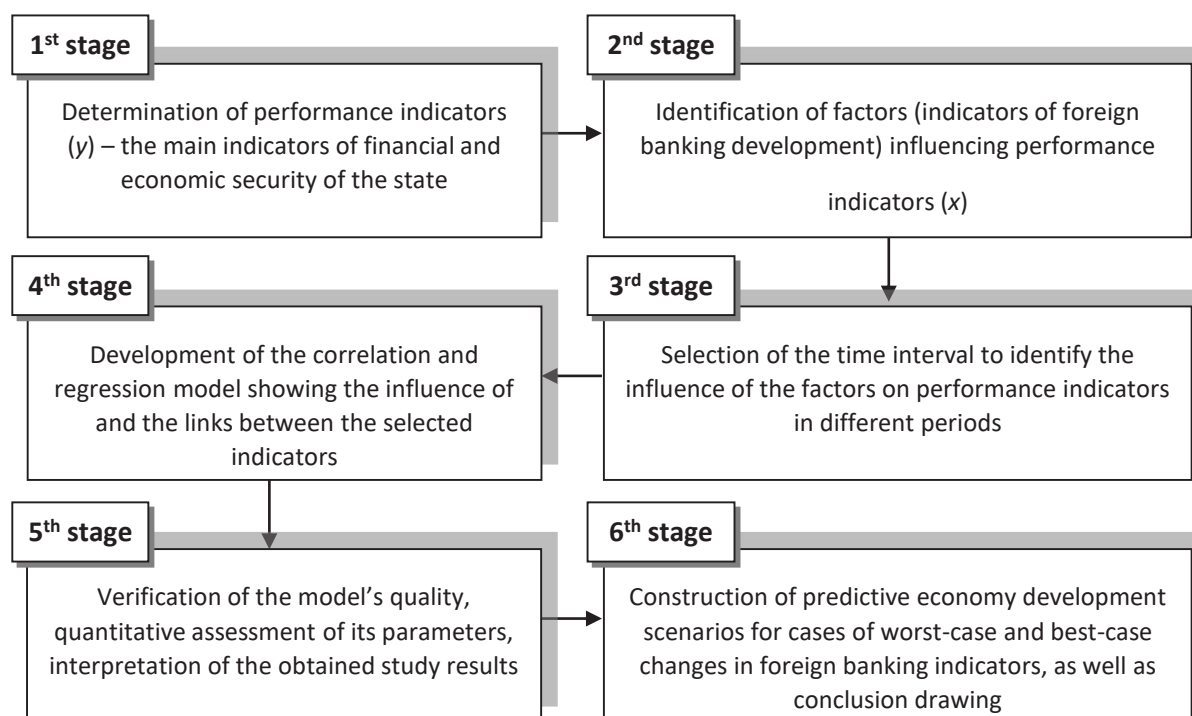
1$^{st}$ stage

Determination of performance indicators (*y*) – the main indicators of financial and economic security of the state

2$^{nd}$ stage

Identification of factors (indicators of foreign banking development) influencing performance

indicators (*x*)

3$^{rd}$ stage

Selection of the time interval to identify the influence of the factors on performance indicators in different periods

4$^{th}$ stage

Development of the correlation and regression model showing the influence of and the links between the selected indicators

5$^{th}$ stage

Verification of the model's quality, quantitative assessment of its parameters, interpretation of the obtained study results

6$^{th}$ stage

Construction of predictive economy development scenarios for cases of worst-case and best-case changes in foreign banking indicators, as well as conclusion drawing